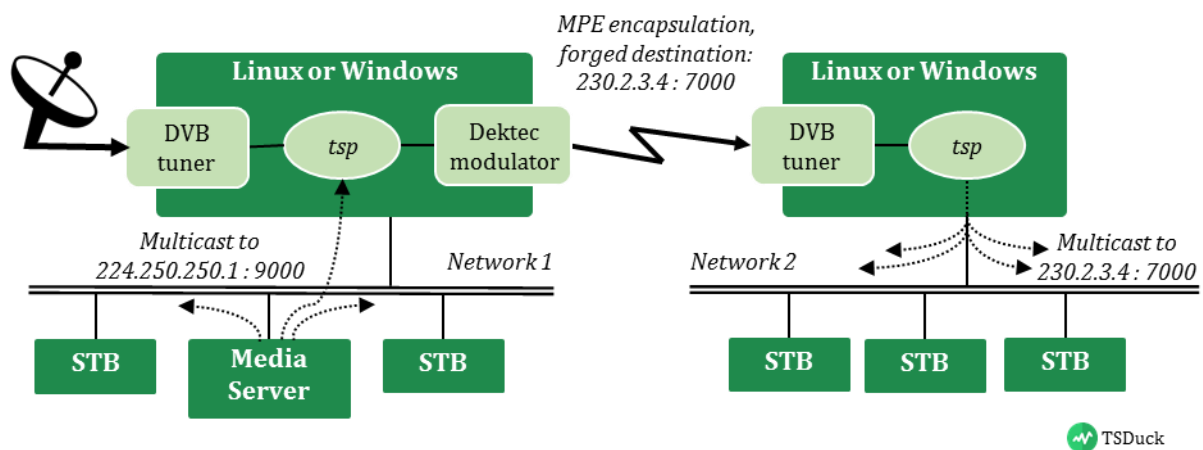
MPE encapsulation, forged destination: 230.2.3.4 : 7000

Linux or Windows

DVB tuner

tsp

Dektec modulator

Linux or Windows

DVB tuner

tsp

Multicast to 224.250.250.1 : 9000

Network 1

Network 2

Multicast to 230.2.3.4 : 7000

STB

Media Server

STB

STB

STB

STB

TSDuck